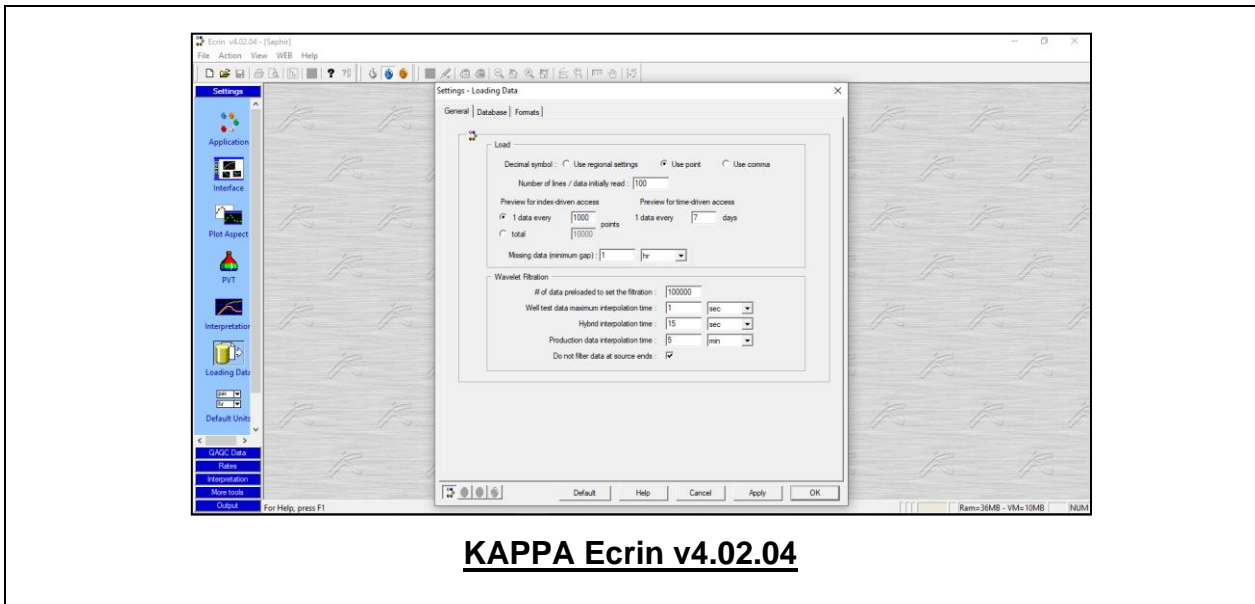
Ecrin v4.02.04 - [Saphir]
File Action View WEB Help

Settings
Application
Interface
Plot Aspect
PVT
Interpretation
Loading Data
Default Units
QAQC Data
Rates
Interpretation
More tools
Output

Settings - Loading Data

General | Database | Formats

Load
Decimal symbol : Use regional settings Use point Use comma
Number of lines / data initially read : 100
Preview for index-driven access
1 data every 1000 points
total 10000
Preview for time-driven access
1 data every 7 days
Missing data (minimum gap) : 1 hr

Wavelet Filtration
# of data preloaded to set the filtration : 100000
Well test data maximum interpolation time : 1 sec
Hybrid interpolation time : 15 sec
Production data interpolation time : 5 min
Do not filter data at source ends :

Default Help Cancel Apply OK

For Help, press F1
Ram=36MB - VM=10MB NUM

KAPPA Ecrin v4.02.04